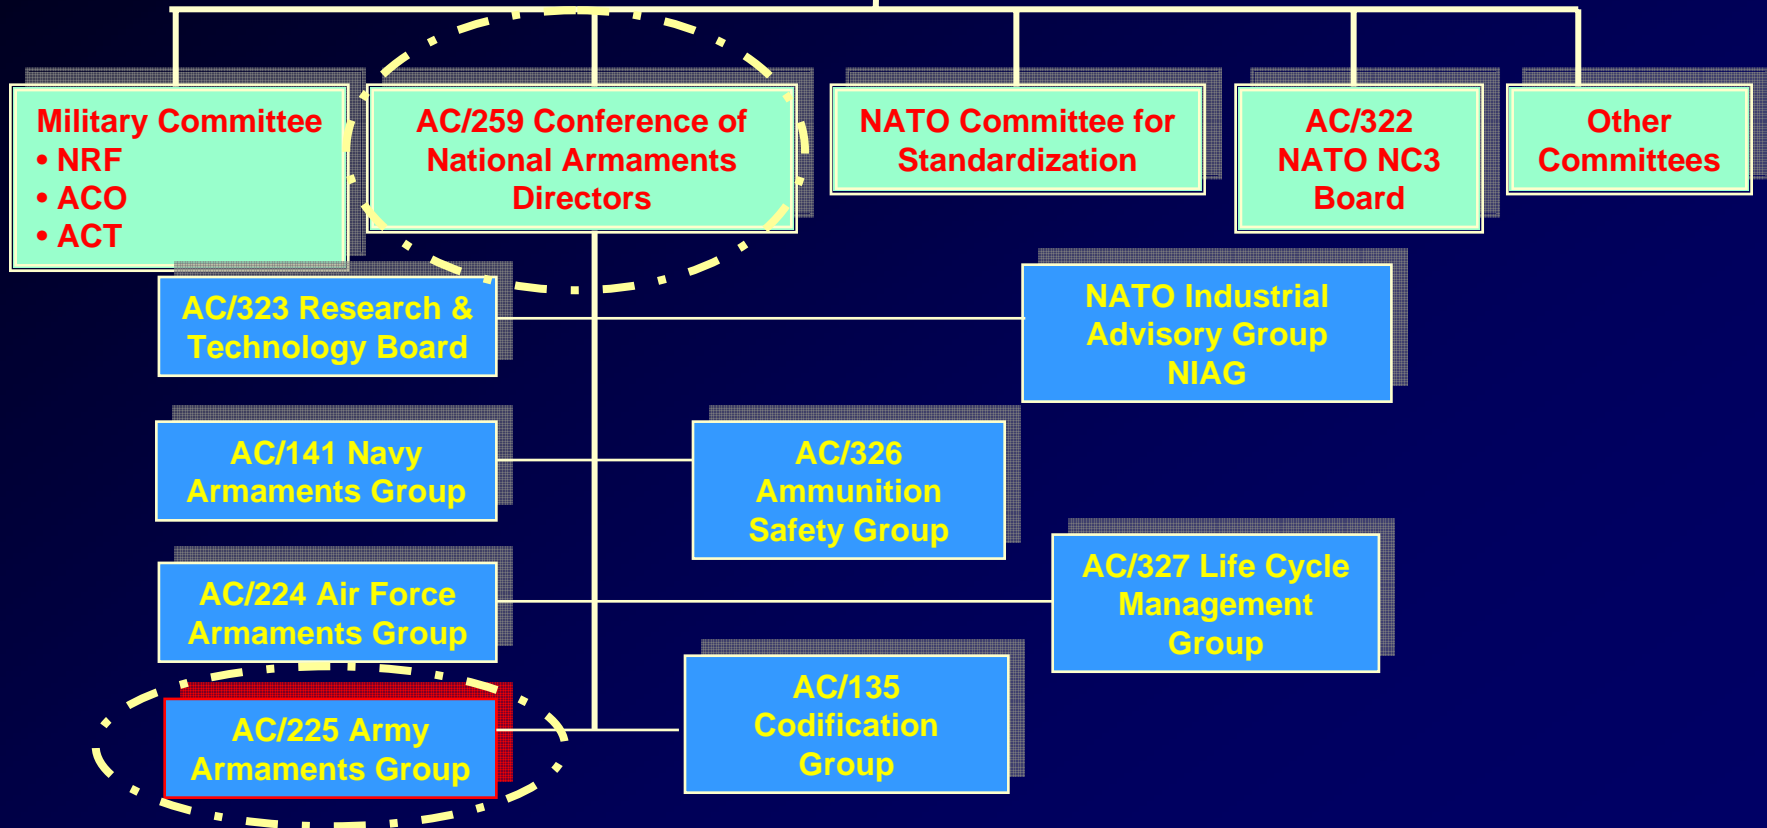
Military Committee
• NRF
• ACO
• ACT

AC/259 Conference of National Armaments Directors

NATO Committee for Standardization

AC/322 NATO NC3 Board

Other Committees

AC/323 Research & Technology Board

NATO Industrial Advisory Group NIAG

AC/141 Navy Armaments Group

AC/326 Ammunition Safety Group

AC/224 Air Force Armaments Group

AC/327 Life Cycle Management Group

AC/225 Army Armaments Group

AC/135 Codification Group